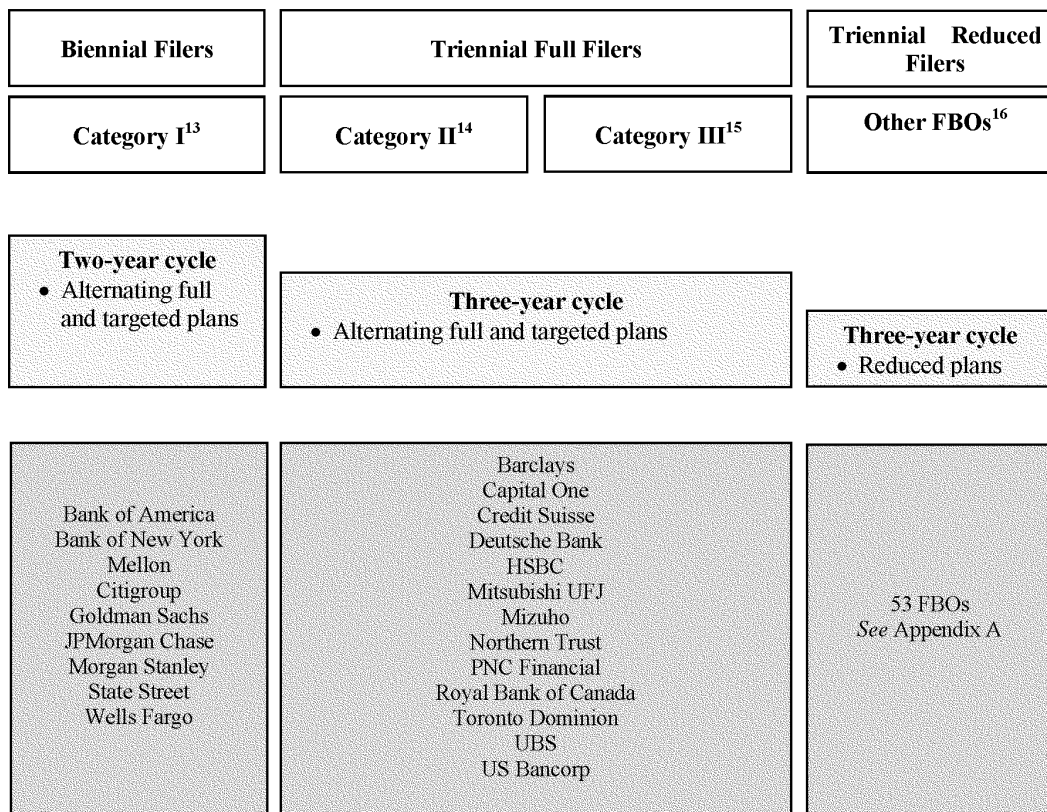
Biennial Filers

Triennial Full Filers

Triennial Reduced Filers

Category I$^{13}$

Category II$^{14}$

Category III$^{15}$

Other FBOs$^{16}$

Two-year cycle
• Alternating full and targeted plans

Three-year cycle
• Alternating full and targeted plans

Three-year cycle
• Reduced plans

Bank of America
Bank of New York Mellon
Citigroup
Goldman Sachs
JPMorgan Chase
Morgan Stanley
State Street
Wells Fargo

Barclays
Capital One
Credit Suisse
Deutsche Bank
HSBC
Mitsubishi UFJ
Mizuho
Northern Trust
PNC Financial
Royal Bank of Canada
Toronto Dominion
UBS
US Bancorp

53 FBOs
See Appendix A